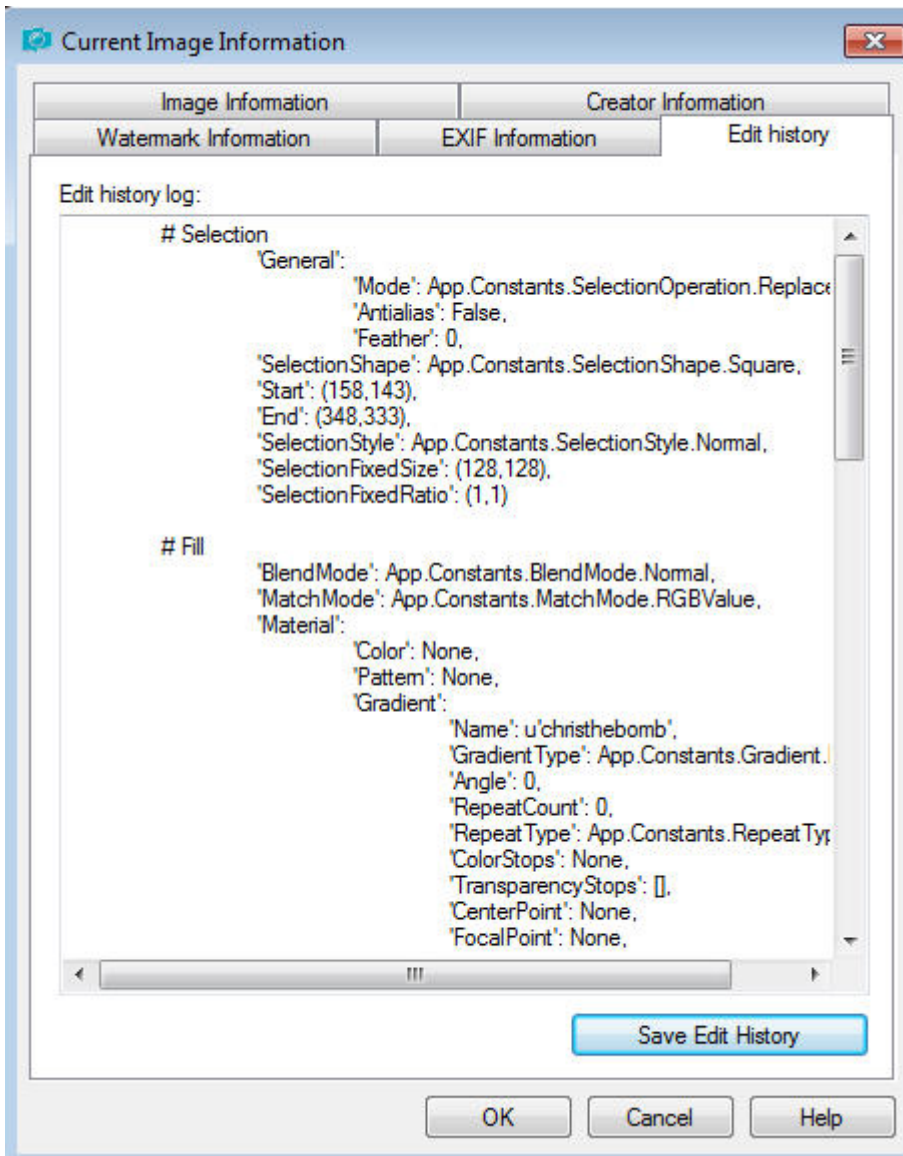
Current Image Information

Image Information
Creator Information
Watermark Information
EXIF Information
Edit history

Edit history log:

# Selection
'General':
'Mode': App.Constants.SelectionOperation.Replace
'Antialias': False,
'Feather': 0,
'SelectionShape': App.Constants.SelectionShape.Square,
'Start': (158,143),
'End': (348,333),
'SelectionStyle': App.Constants.SelectionStyle.Normal,
'SelectionFixedSize': (128,128),
'SelectionFixedRatio': (1,1)

# Fill
'BlendMode': App.Constants.BlendMode.Normal,
'MatchMode': App.Constants.MatchMode.RGBValue,
'Material':
'Color': None,
'Pattern': None,
'Gradient':
'Name': u'christhebomb',
'GradientType': App.Constants.Gradient.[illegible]
'Angle': 0,
'RepeatCount': 0,
'RepeatType': App.Constants.RepeatTyp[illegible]
'ColorStops': None,
'TransparencyStops': [],
'CenterPoint': None,
'FocalPoint': None,

Save Edit History

OK
Cancel
Help